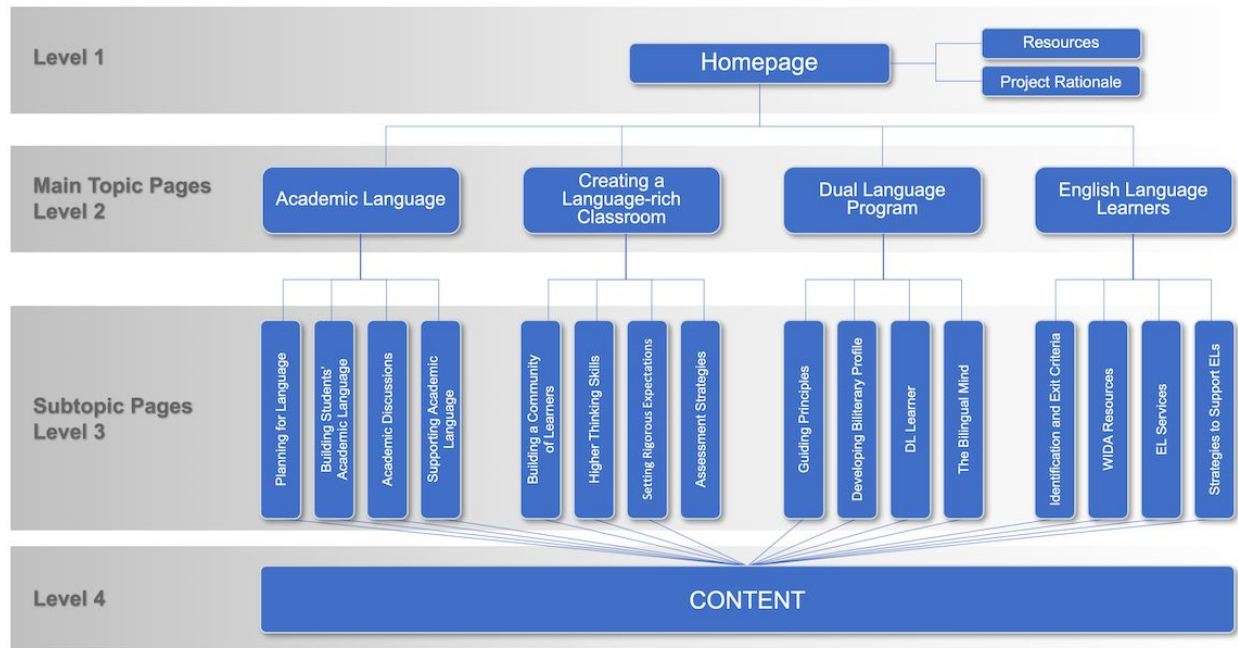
Level 1

Homepage

Resources

Project Rationale

Main Topic Pages
Level 2

Academic Language

Creating a Language-rich Classroom

Dual Language Program

English Language Learners

Subtopic Pages
Level 3

Planning for Language

Building Students' Academic Language

Academic Discussions

Supporting Academic Language

Building a Community of Learners

Higher Thinking Skills

Setting Rigorous Expectations

Assessment Strategies

Guiding Principles

Developing Biliteracy Profile

DL Learner

The Bilingual Mind

Identification and Exit Criteria

WIDA Resources

EL Services

Strategies to Support ELs

Level 4

CONTENT